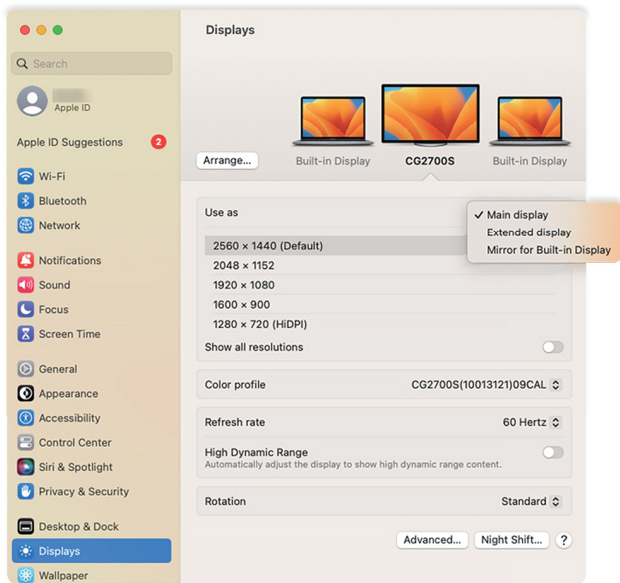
Search

Apple ID

Apple ID Suggestions 2

Wi-Fi

Bluetooth

Network

Notifications

Sound

Focus

Screen Time

General

Appearance

Accessibility

Control Center

Siri & Spotlight

Privacy & Security

Desktop & Dock

Displays

Wallpaper

Displays

Arrange...

Built-in Display

CG2700S

Built-in Display

Use as

✓ Main display
Extended display
Mirror for Built-in Display

2560 × 1440 (Default)
2048 × 1152
1920 × 1080
1600 × 900
1280 × 720 (HiDPI)

Show all resolutions

Color profile CG2700S(10013121)09CAL

Refresh rate 60 Hertz

High Dynamic Range
Automatically adjust the display to show high dynamic range content.

Rotation Standard

Advanced... Night Shift... ?